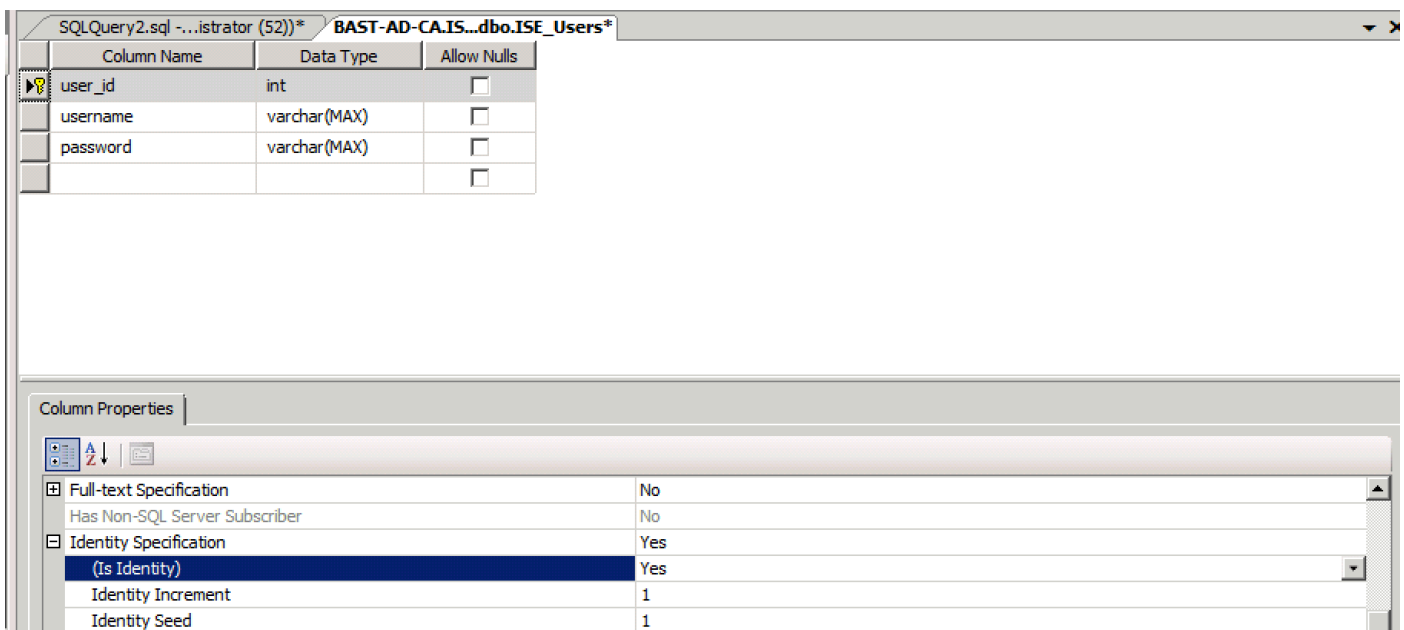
SQLQuery2.sql -...istrator (52))*
BAST-AD-CA.IS...dbo.ISE_Users*

| Column Name | Data Type | Allow Nulls |
|---|---|---|
| user_id | int | |
| username | varchar(MAX) | |
| password | varchar(MAX) | |
| | | |

Column Properties

| | |
|---|---|
| Full-text Specification | No |
| Has Non-SQL Server Subscriber | No |
| Identity Specification | Yes |
| (Is Identity) | Yes |
| Identity Increment | 1 |
| Identity Seed | 1 |